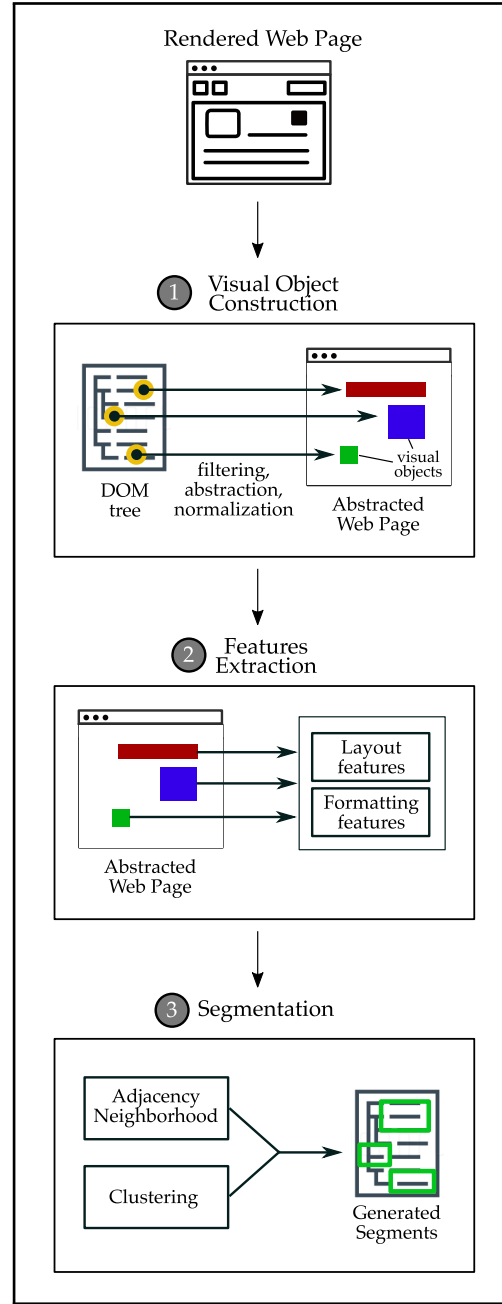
Rendered Web Page

1 Visual Object Construction

DOM tree

filtering, abstraction, normalization

visual objects

Abstracted Web Page

2 Features Extraction

Abstracted Web Page

Layout features

Formatting features

3 Segmentation

Adjacency Neighborhood

Clustering

Generated Segments